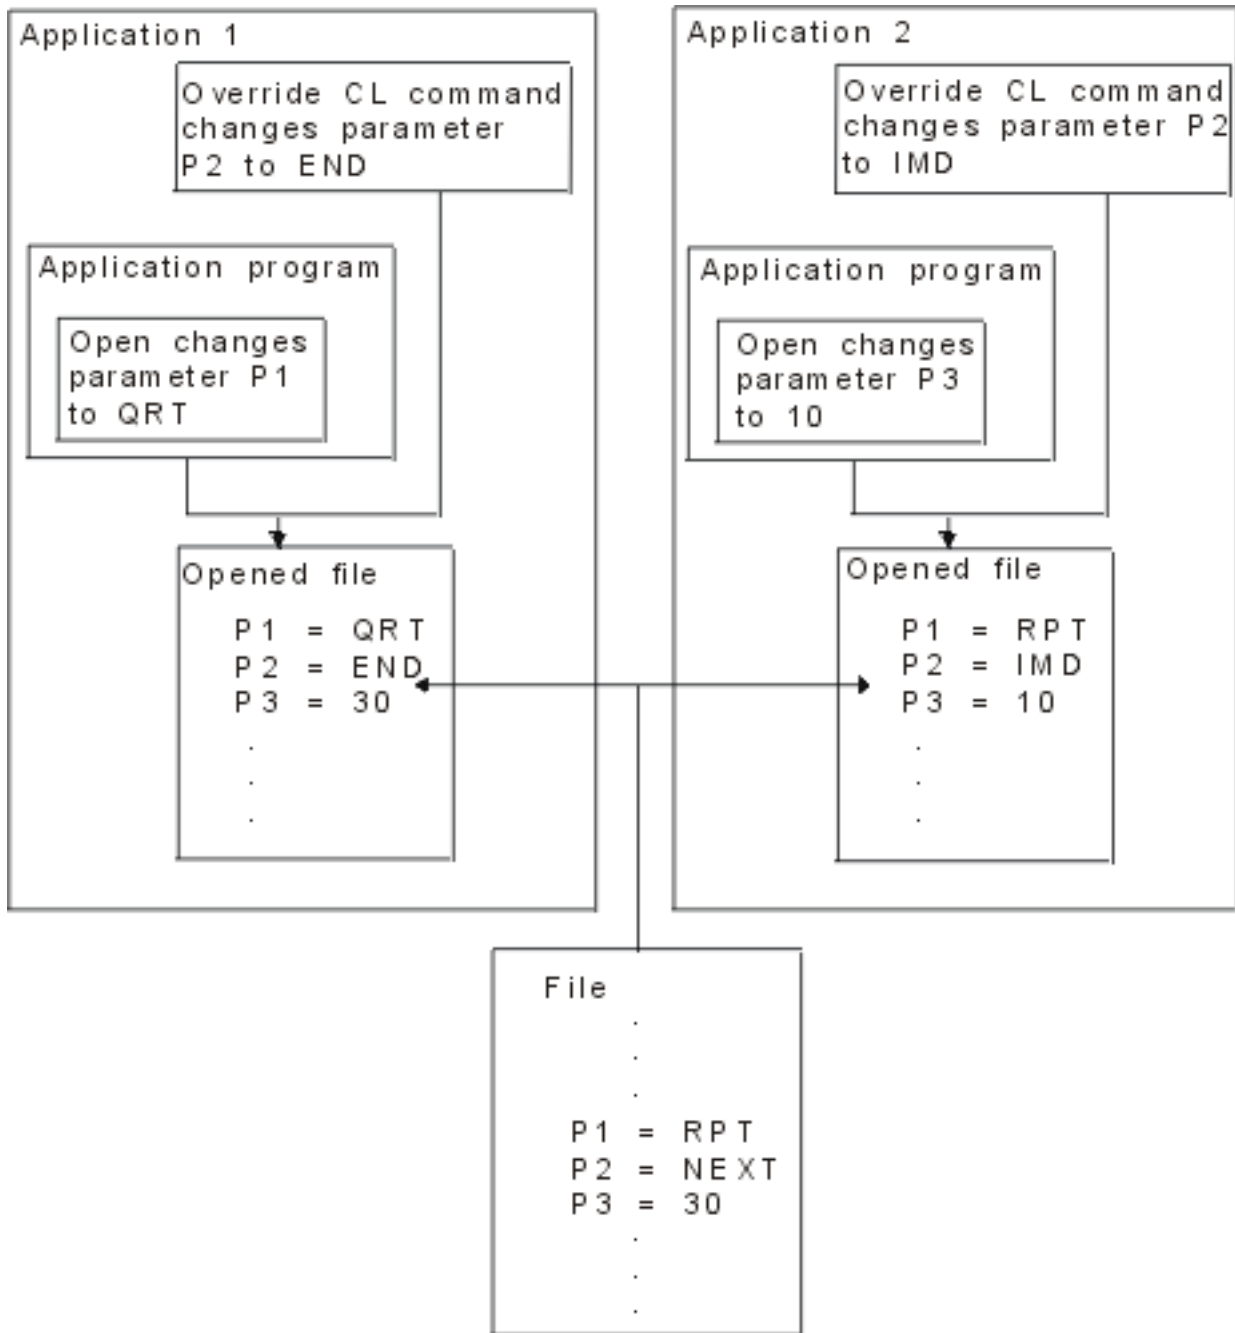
Application 1

Override CL command changes parameter P2 to END

Application program

Open changes parameter P1 to QRT

Opened file

P1 = QRT
P2 = END
P3 = 30
.
.
.

Application 2

Override CL command changes parameter P2 to IMD

Application program

Open changes parameter P3 to 10

Opened file

P1 = RPT
P2 = IMD
P3 = 10
.
.
.

File
.
.
.
P1 = RPT
P2 = NEXT
P3 = 30
.
.
.